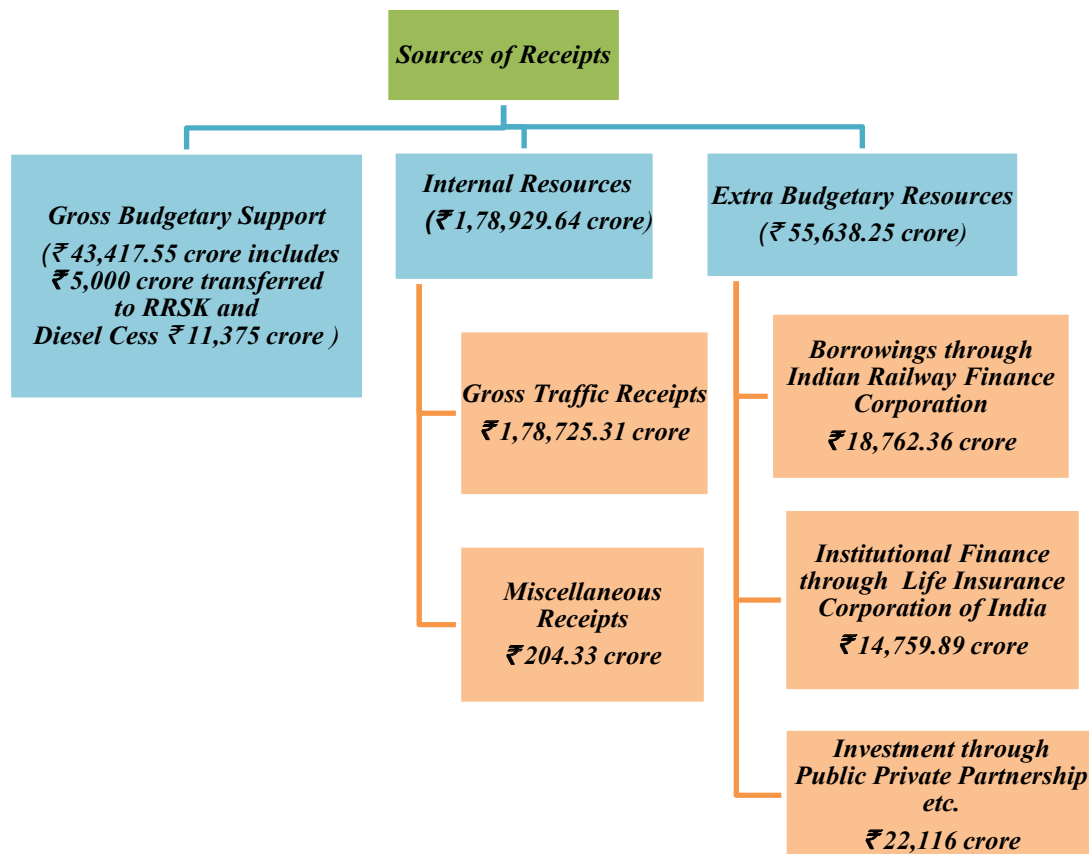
Sources of Receipts

Gross Budgetary Support
(₹43,417.55 crore includes ₹5,000 crore transferred to RRSK and Diesel Cess ₹11,375 crore )

Internal Resources
(₹1,78,929.64 crore)

Gross Traffic Receipts
₹1,78,725.31 crore

Miscellaneous Receipts
₹204.33 crore

Extra Budgetary Resources
(₹55,638.25 crore)

Borrowings through Indian Railway Finance Corporation
₹18,762.36 crore

Institutional Finance through Life Insurance Corporation of India
₹14,759.89 crore

Investment through Public Private Partnership etc.
₹22,116 crore